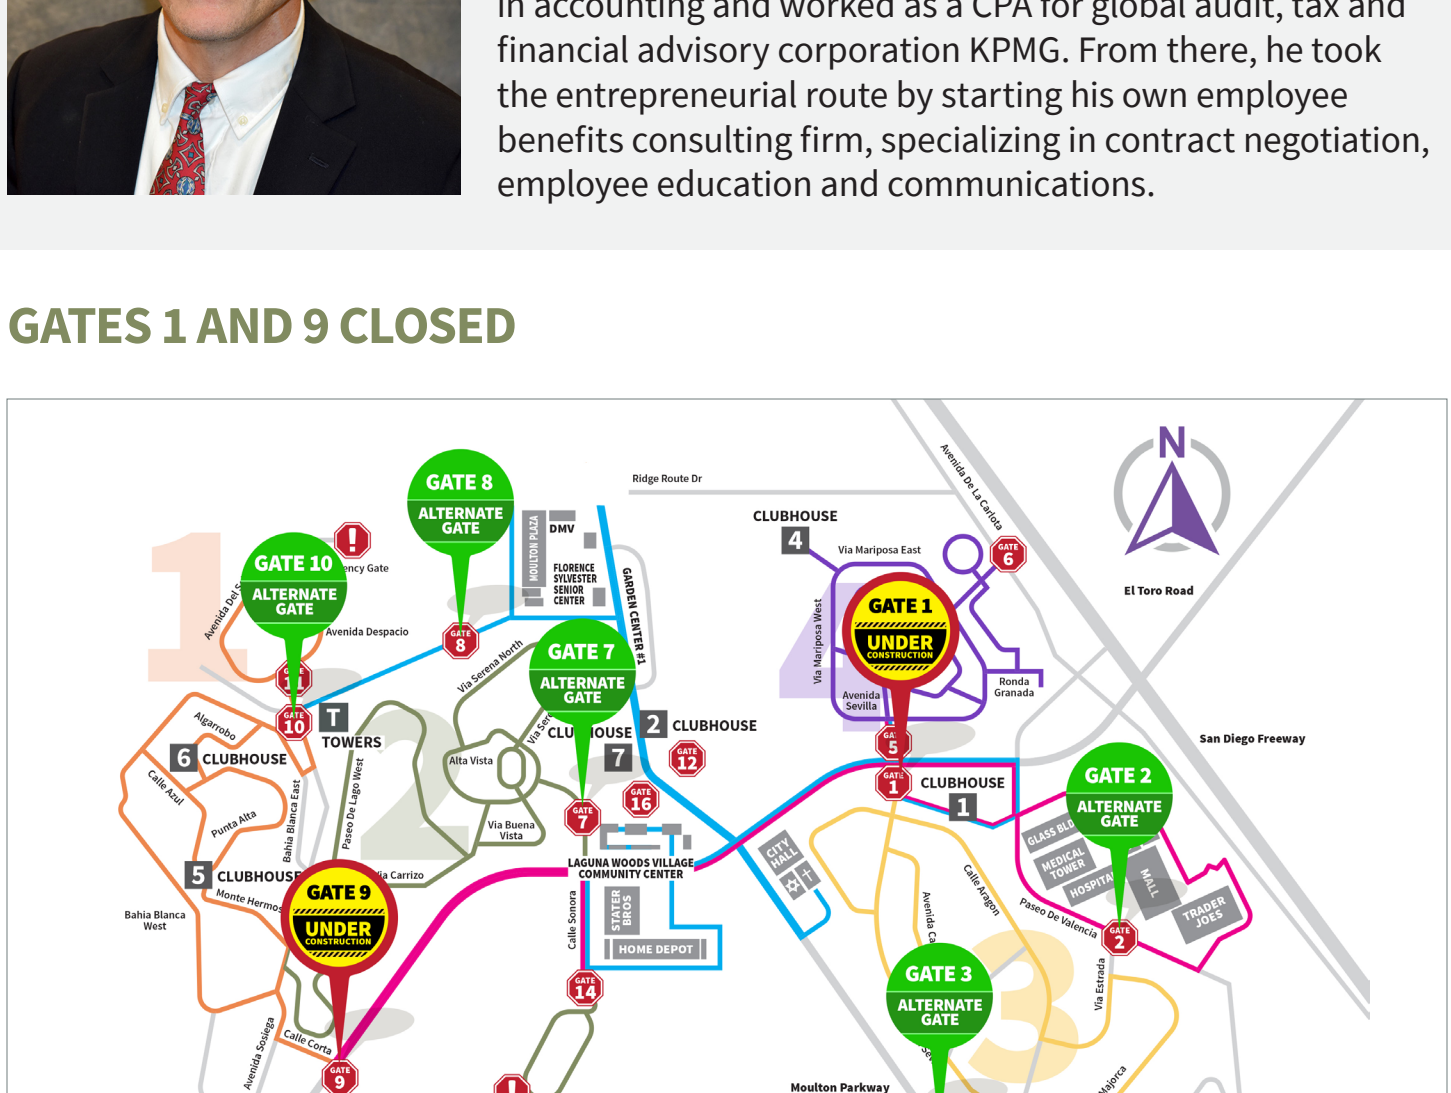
in accounting and worked as a CPA for global audit, tax and financial advisory corporation KPMG. From there, he took the entrepreneurial route by starting his own employee benefits consulting firm, specializing in contract negotiation, employee education and communications.

GATES 1 AND 9 CLOSED

GATE 8 ALTERNATE GATE
GATE 10 ALTERNATE GATE
GATE 7 ALTERNATE GATE
GATE 1 UNDER CONSTRUCTION
GATE 9 UNDER CONSTRUCTION
GATE 2 ALTERNATE GATE
GATE 3 ALTERNATE GATE

N
Ridge Route Dr
Avenida De La Carlota
El Toro Road
San Diego Freeway
CLUBHOUSE 4
Via Mariposa East
Via Mariposa West
Avenida Sevilla
Ronda Granada
GATE 6
GATE 5
GATE 1
CLUBHOUSE 1
DMV
MOULTON PLAZA
FLORENCE SYLVESTER SENIOR CENTER
GARDEN CENTER #1
ency Gate
Avenida Del
Avenida Despacio
GATE 8
Via Serena North
Via Ser
CLUBHOUSE 7
2 CLUBHOUSE
GATE 12
GATE 16
GATE 7
Alta Vista
Via Buena Vista
T TOWERS
GATE 10
Algarrobo
6 CLUBHOUSE
Calle Azul
Punta Alta
Bahia Blanca East
Paseo De Lago West
5 CLUBHOUSE
Monte Hermos
Bahia Blanca West
ia Carrizo
LAGUNA WOODS VILLAGE COMMUNITY CENTER
Calle Sonora
STATER BROS
HOME DEPOT
GATE 14
CITY HALL
Calle Aragon
Avenida Ca
GLASS BLD
MEDICAL TOWER
HOSPITAL
MALL
TRADER JOES
Paseo De Valencia
GATE 2
Via Estrada
Calle Corta
Avenida Sosiega
GATE 9
Moulton Parkway
Majorca